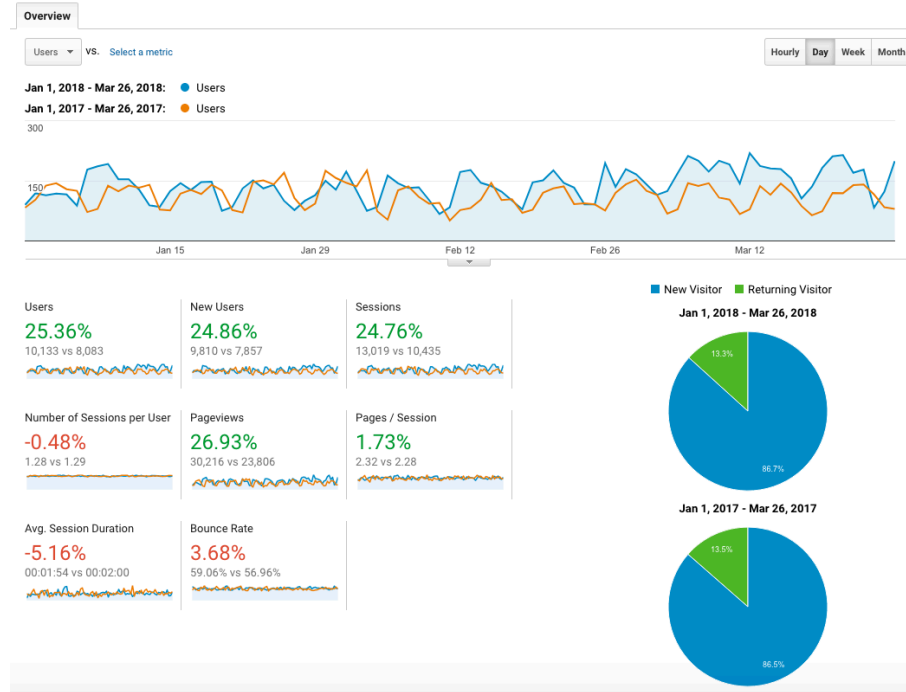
Overview

Users VS. Select a metric

Hourly Day Week Month

Jan 1, 2018 - Mar 26, 2018: Users
Jan 1, 2017 - Mar 26, 2017: Users

300

150

Jan 15 Jan 29 Feb 12 Feb 26 Mar 12

Users
25.36%
10,133 vs 8,083

New Users
24.86%
9,810 vs 7,857

Sessions
24.76%
13,019 vs 10,435

Number of Sessions per User
-0.48%
1.28 vs 1.29

Pageviews
26.93%
30,216 vs 23,806

Pages / Session
1.73%
2.32 vs 2.28

Avg. Session Duration
-5.16%
00:01:54 vs 00:02:00

Bounce Rate
3.68%
59.06% vs 56.96%

New Visitor Returning Visitor

Jan 1, 2018 - Mar 26, 2018
13.3%
86.7%

Jan 1, 2017 - Mar 26, 2017
13.5%
86.5%